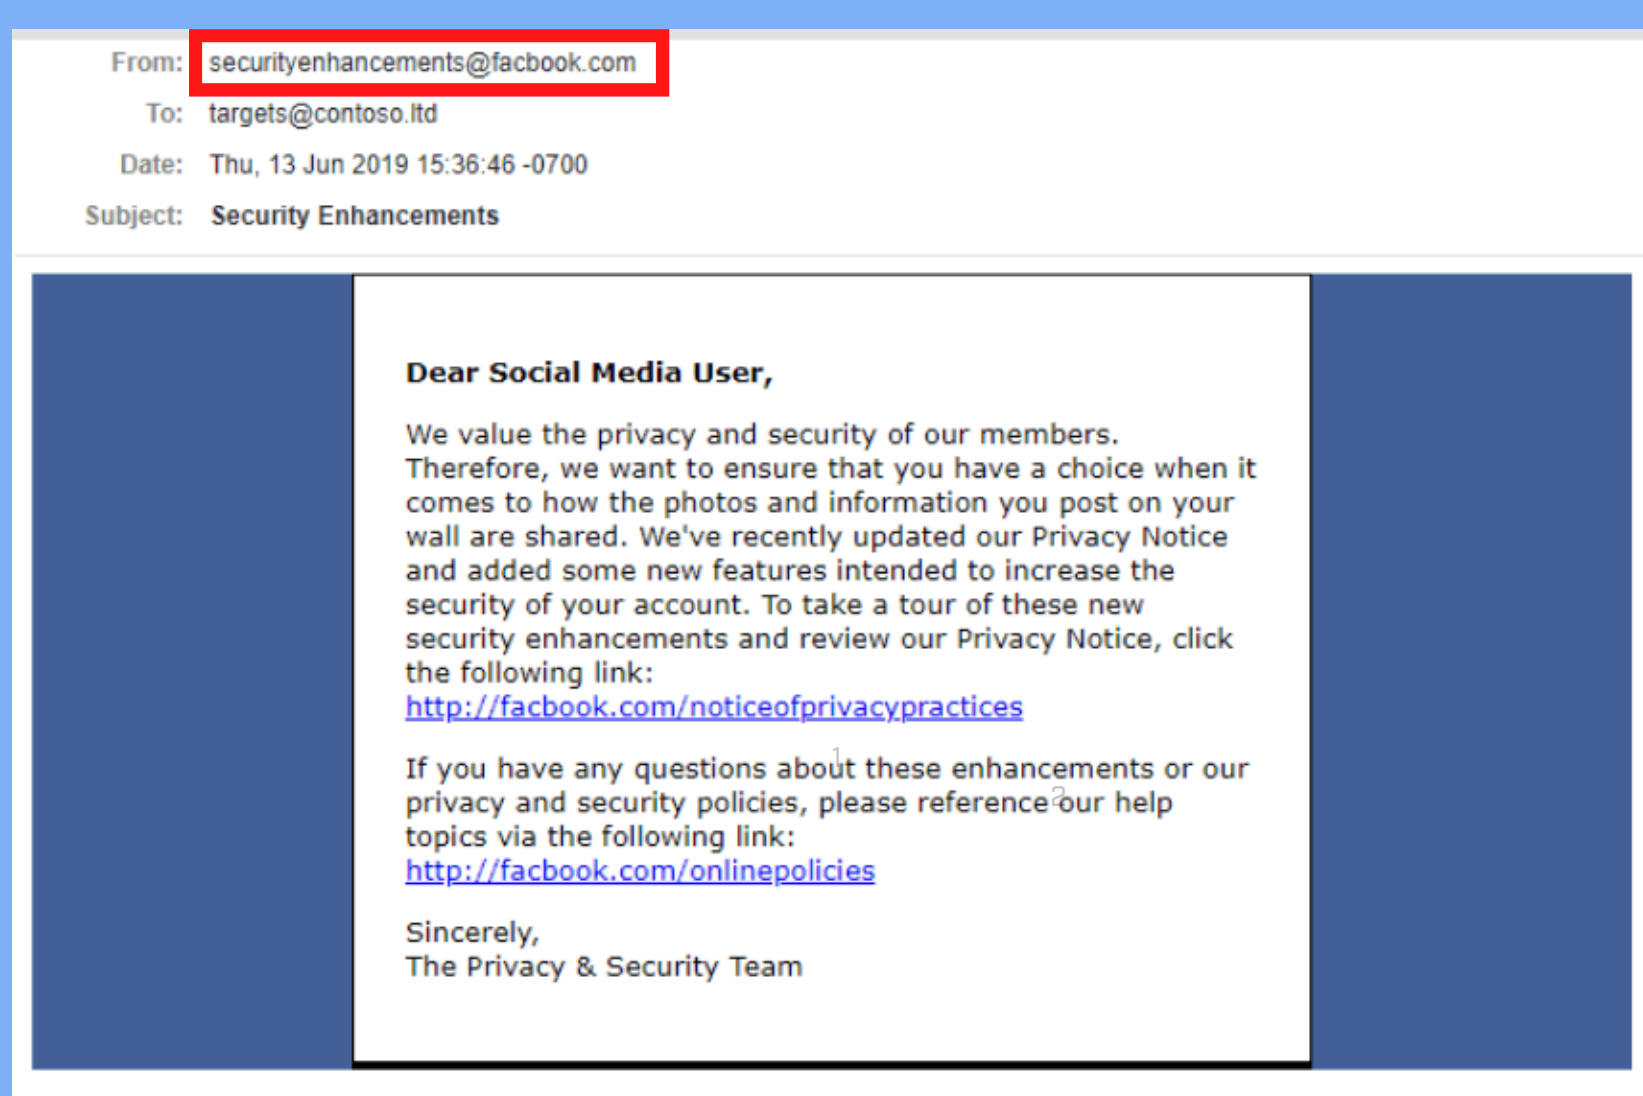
From: securityenhancements@facbook.com
To: targets@contoso.ltd
Date: Thu, 13 Jun 2019 15:36:46 -0700
Subject: Security Enhancements

Dear Social Media User,

We value the privacy and security of our members. Therefore, we want to ensure that you have a choice when it comes to how the photos and information you post on your wall are shared. We've recently updated our Privacy Notice and added some new features intended to increase the security of your account. To take a tour of these new security enhancements and review our Privacy Notice, click the following link:
http://facbook.com/noticeofprivacypractices

If you have any questions about these enhancements or our privacy and security policies, please reference our help topics via the following link:
http://facbook.com/onlinepolicies

Sincerely,
The Privacy & Security Team